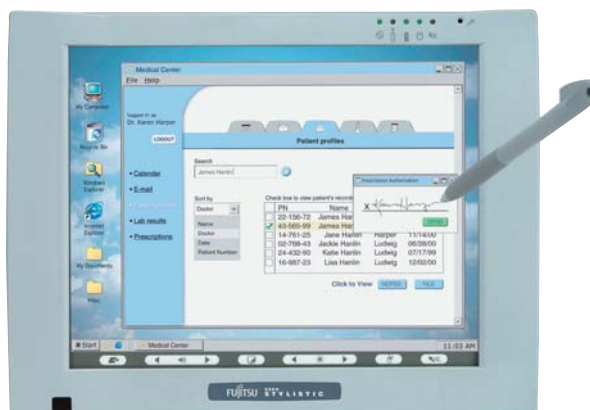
My Computer

Recycle Bin

Windows Explorer

Internet Explorer

My Documents

Files

Medical Center

File Help

logged in as
Dr. Karen Harper

LOGOUT

• Calendar

• E-mail

• Lab results

• Prescriptions

Patient profiles

Search

James Hanlin

Sort by

Doctor

Name
Doctor
Date
Patient Number

Check box to view patient's records

| | PN | Name | | |
|---|---|---|---|---|
| | 22-156-72 | James Har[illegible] | | |
| ✓ | 43-565-99 | James Har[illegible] | | |
| | 14-761-25 | Jane Hanlin | Harper | 11/14/00 |
| | 02-768-43 | Jackie Hanlin | Ludwig | 06/28/00 |
| | 24-432-60 | Katie Hanlin | Ludwig | 07/17/99 |
| | 16-987-23 | Lisa Hanlin | Ludwig | 12/02/00 |

Prescription Authorization

X

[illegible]

Click to View NOTES FILE

Start

Medical Center

11:03 AM

FUJITSU STYLISTIC